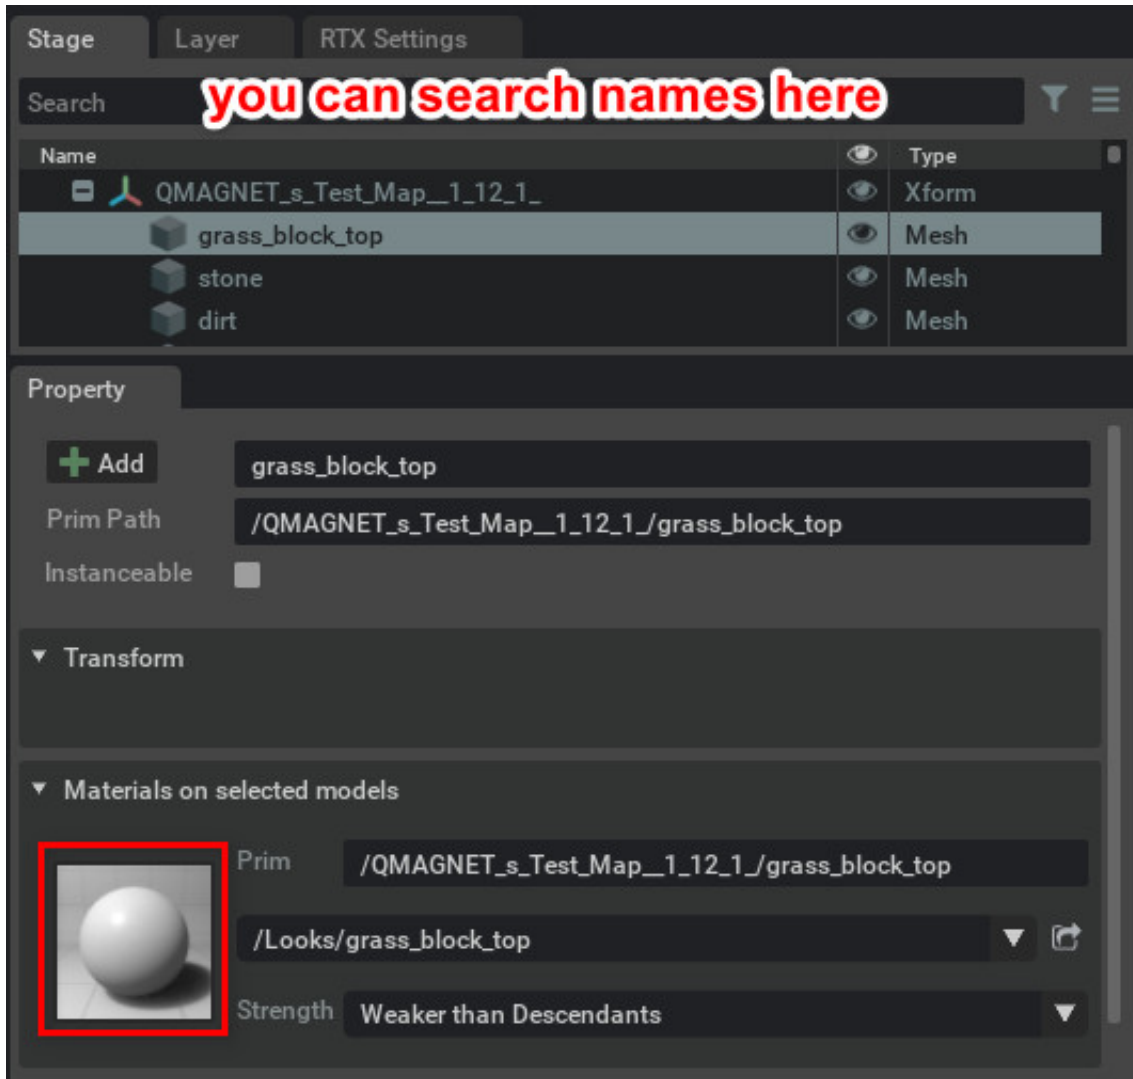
Stage Layer RTX Settings

Search you can search names here

| Name | | Type |
|---|---|---|
| QMAGNET_s_Test_Map__1_12_1_ | | Xform |
| grass_block_top | | Mesh |
| stone | | Mesh |
| dirt | | Mesh |

Property

Add grass_block_top

Prim Path /QMAGNET_s_Test_Map__1_12_1_/grass_block_top

Instanceable

Transform

Materials on selected models

Prim /QMAGNET_s_Test_Map__1_12_1_/grass_block_top

/Looks/grass_block_top

Strength Weaker than Descendants